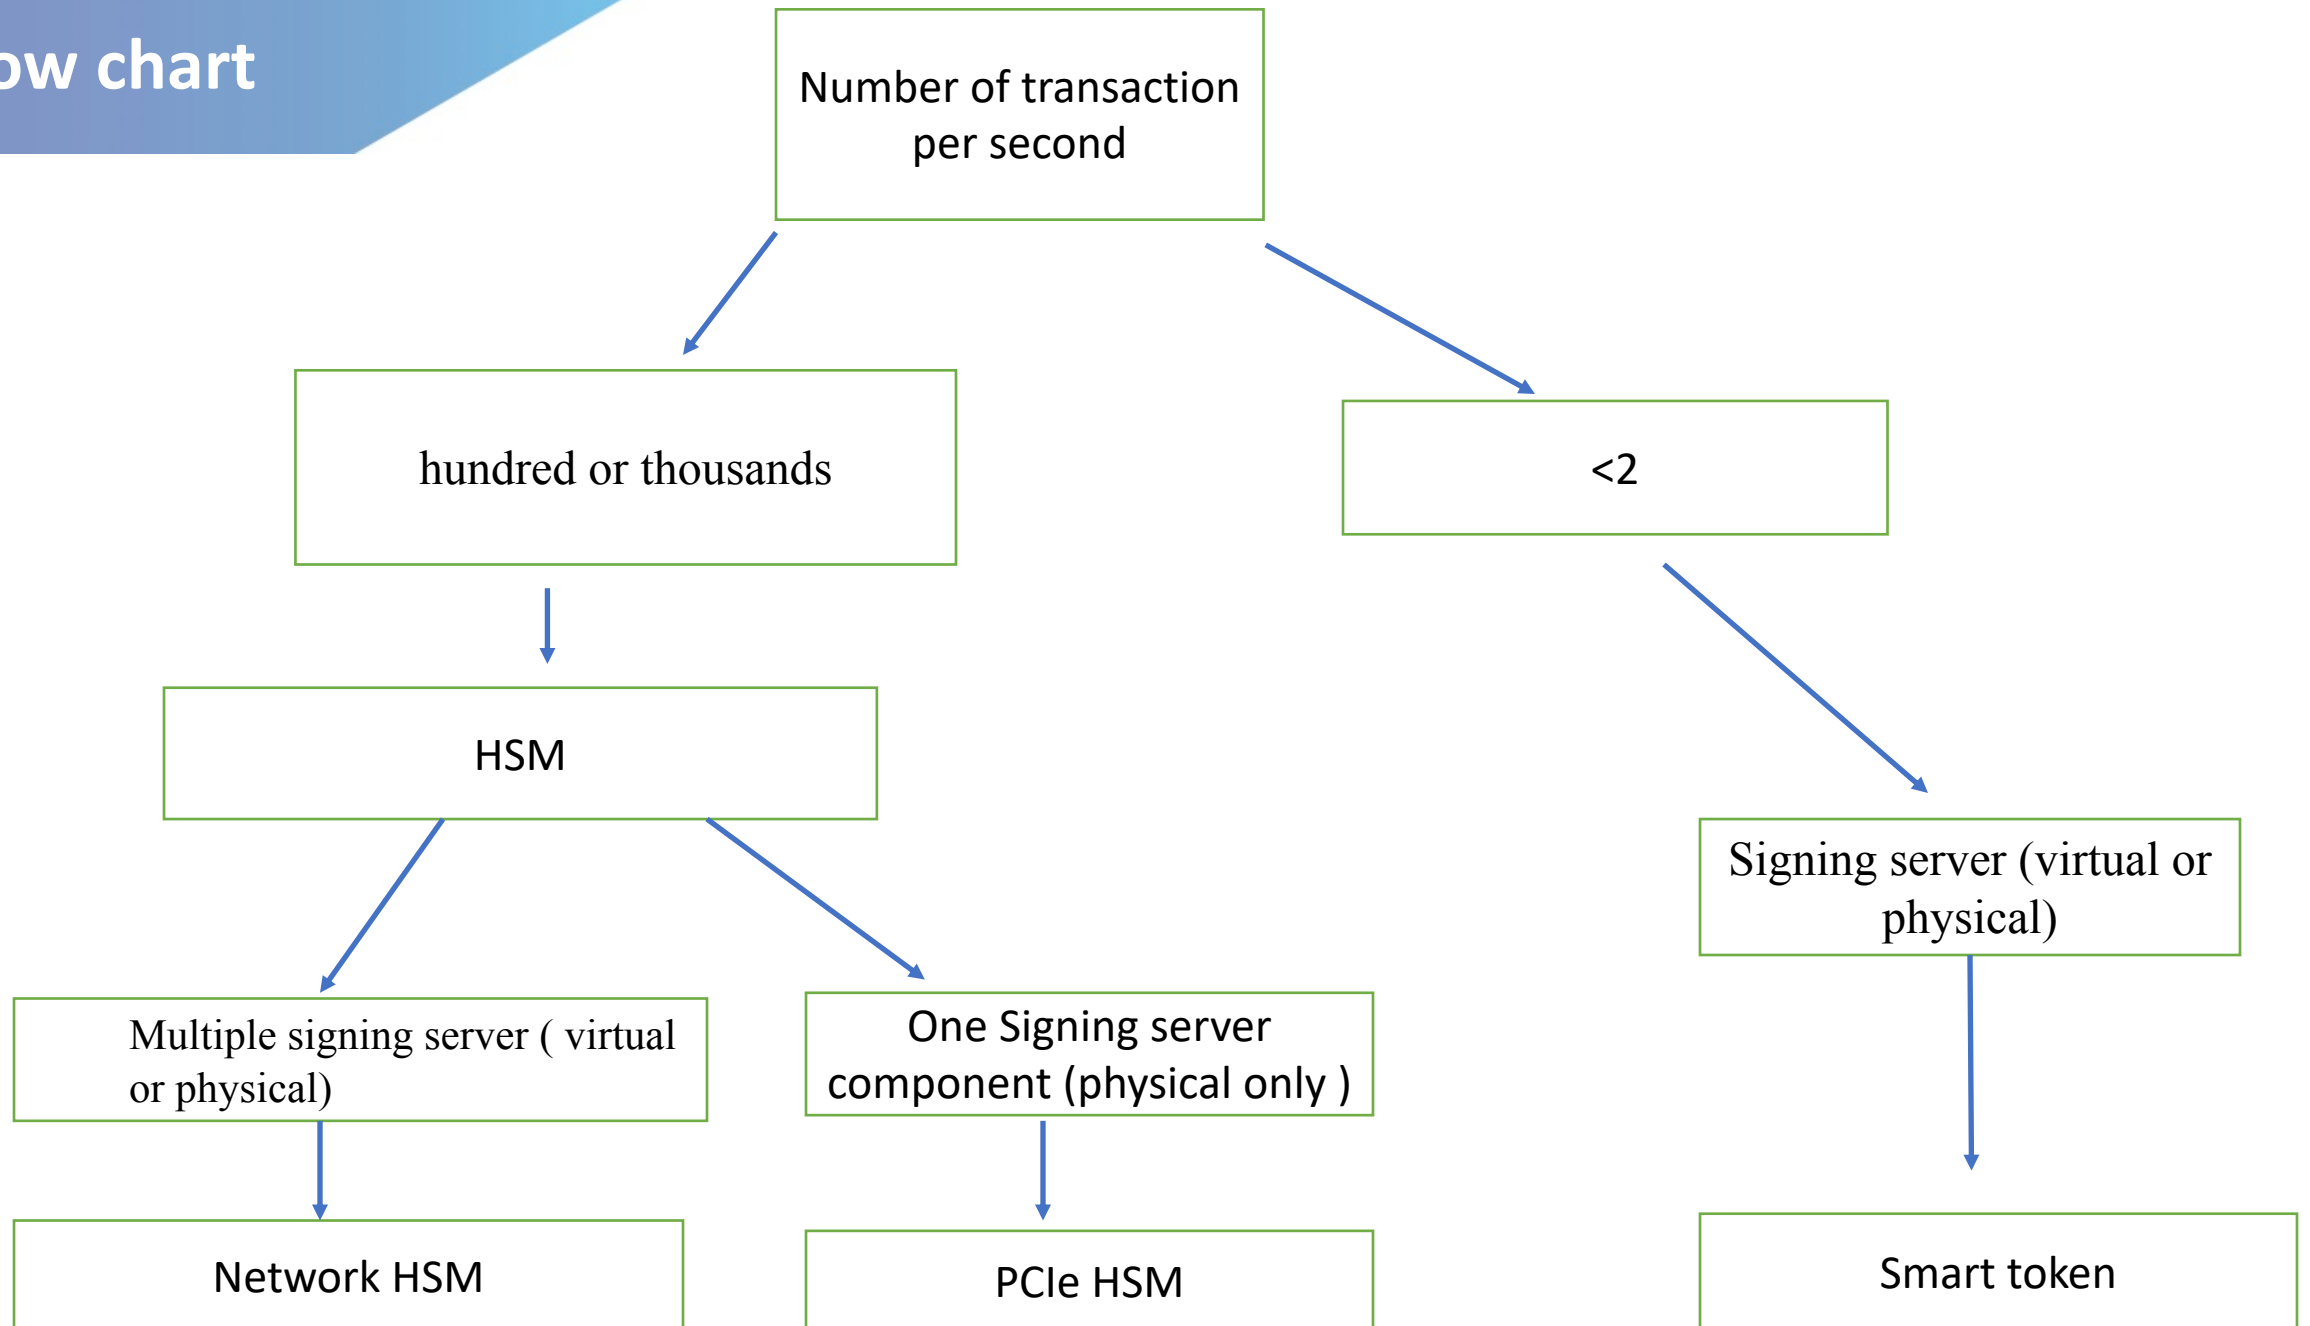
ow chart

Number of transaction per second

hundred or thousands

<2

HSM

Signing server (virtual or physical)

Multiple signing server ( virtual or physical)

One Signing server component (physical only )

Network HSM

PCIe HSM

Smart token